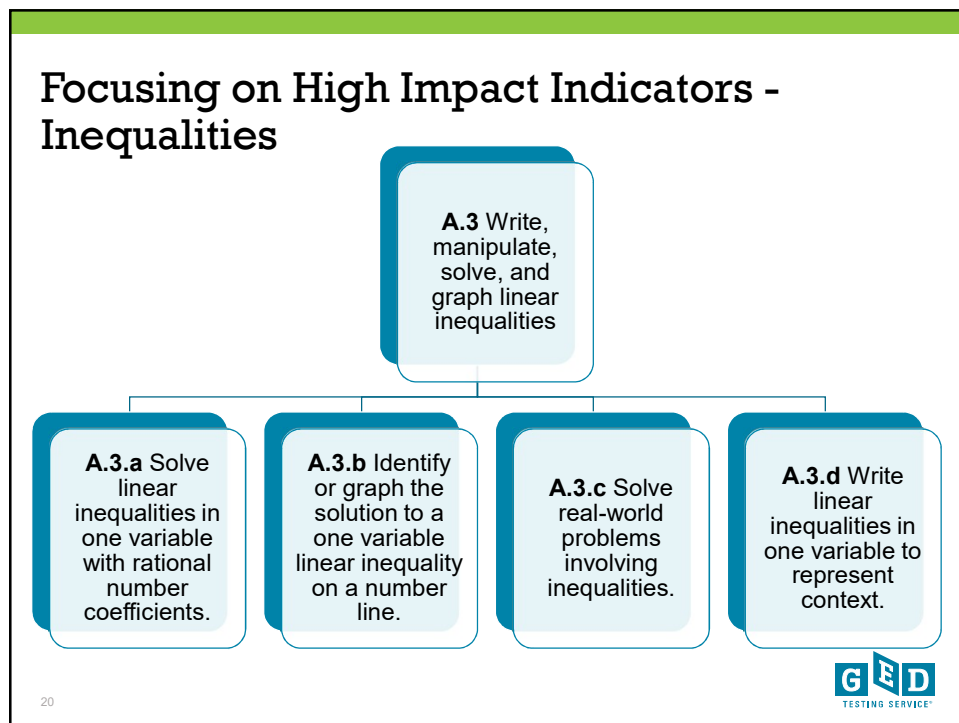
Focusing on High Impact Indicators - Inequalities

**A.3** Write, manipulate, solve, and graph linear inequalities

**A.3.a** Solve linear inequalities in one variable with rational number coefficients.

**A.3.b** Identify or graph the solution to a one variable linear inequality on a number line.

**A.3.c** Solve real-world problems involving inequalities.

**A.3.d** Write linear inequalities in one variable to represent context.

20

GED TESTING SERVICE®